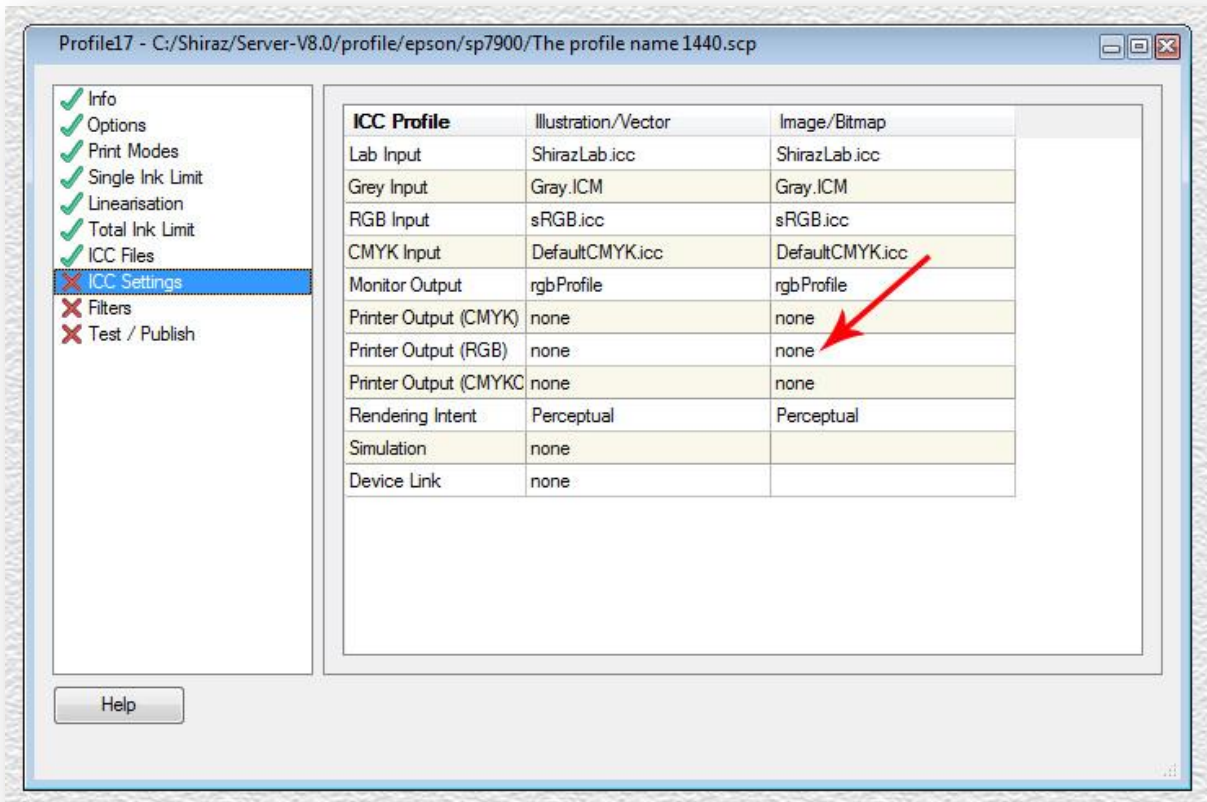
Profile17 - C:/Shiraz/Server-V8.0/profile/epson/sp7900/The profile name 1440.scp

Info
Options
Print Modes
Single Ink Limit
Linearisation
Total Ink Limit
ICC Files
ICC Settings
Filters
Test / Publish

| ICC Profile | Illustration/Vector | Image/Bitmap |
|---|---|---|
| Lab Input | ShirazLab.icc | ShirazLab.icc |
| Grey Input | Gray.ICM | Gray.ICM |
| RGB Input | sRGB.icc | sRGB.icc |
| CMYK Input | DefaultCMYK.icc | DefaultCMYK.icc |
| Monitor Output | rgbProfile | rgbProfile |
| Printer Output (CMYK) | none | none |
| Printer Output (RGB) | none | none |
| Printer Output (CMYKC | none | none |
| Rendering Intent | Perceptual | Perceptual |
| Simulation | none | |
| Device Link | none | |

Help